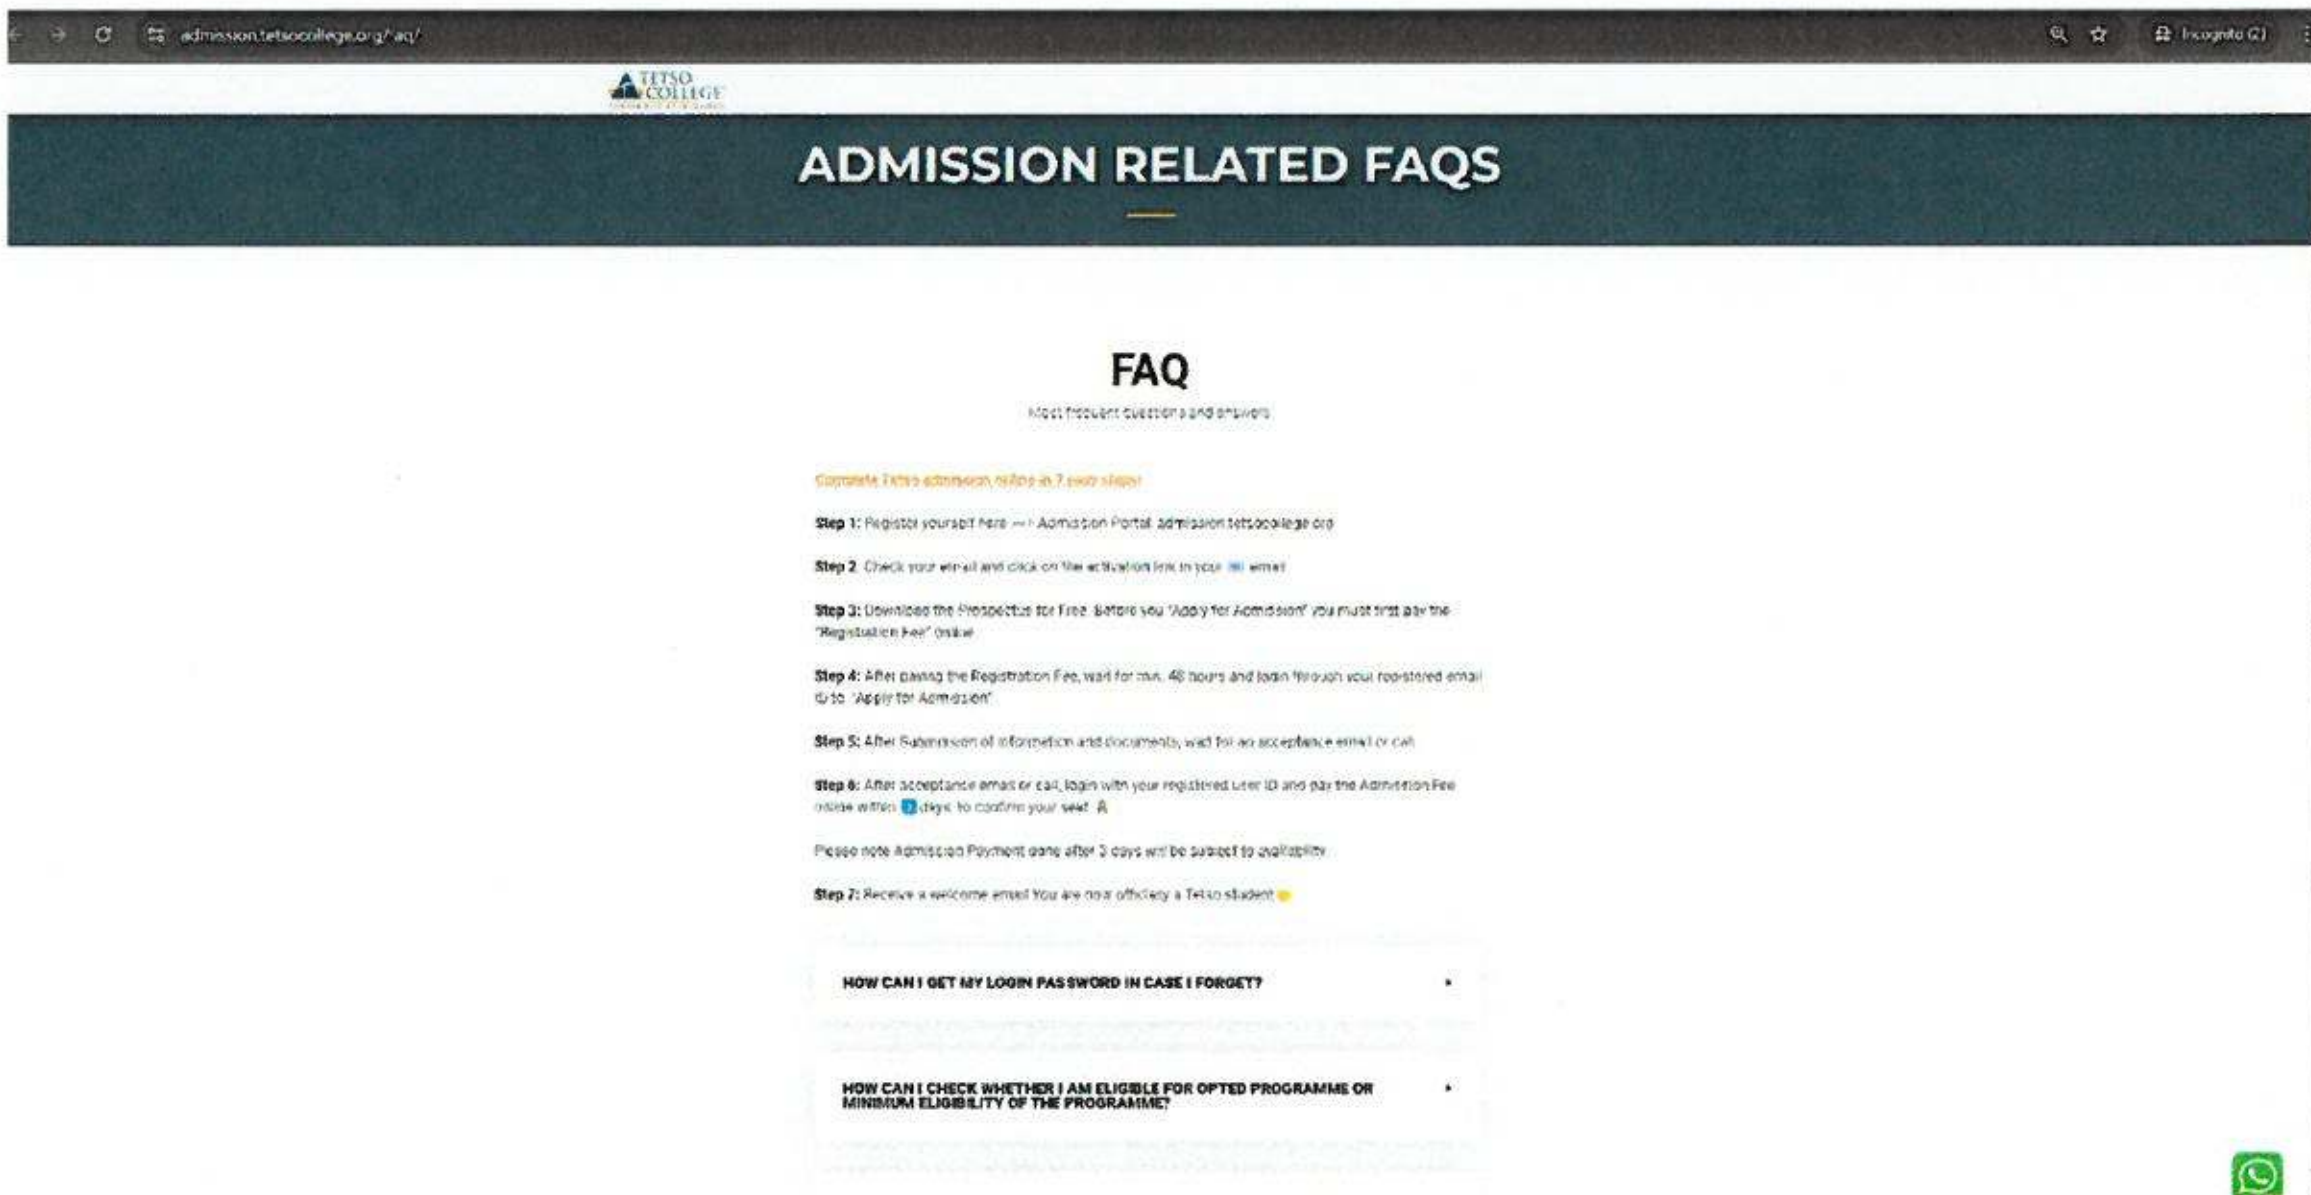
admission.tetsocollege.org/faq/

Incognito (2)

TETSO COLLEGE

ADMISSION RELATED FAQS

FAQ

Most frequent questions and answers

Complete Tetso admission online in 7 easy steps

**Step 1:** Register yourself here —› Admission Portal admission.tetsocollege.org

**Step 2**: Check your email and click on the activation link in your email

**Step 3:** Download the Prospectus for Free. Before you "Apply for Admission" you must first pay the "Registration Fee" online

**Step 4:** After paying the Registration Fee, wait for min. 48 hours and login through your registered email ID to "Apply for Admission"

**Step 5:** After Submission of information and documents, wait for an acceptance email or call

**Step 6:** After acceptance email or call, login with your registered User ID and pay the Admission Fee online within 3 days to confirm your seat

Please note Admission Payment done after 3 days will be subject to availability

**Step 7:** Receive a welcome email You are now officially a Tetso student

HOW CAN I GET MY LOGIN PASSWORD IN CASE I FORGET?

HOW CAN I CHECK WHETHER I AM ELIGIBLE FOR OPTED PROGRAMME OR MINIMUM ELIGIBILITY OF THE PROGRAMME?